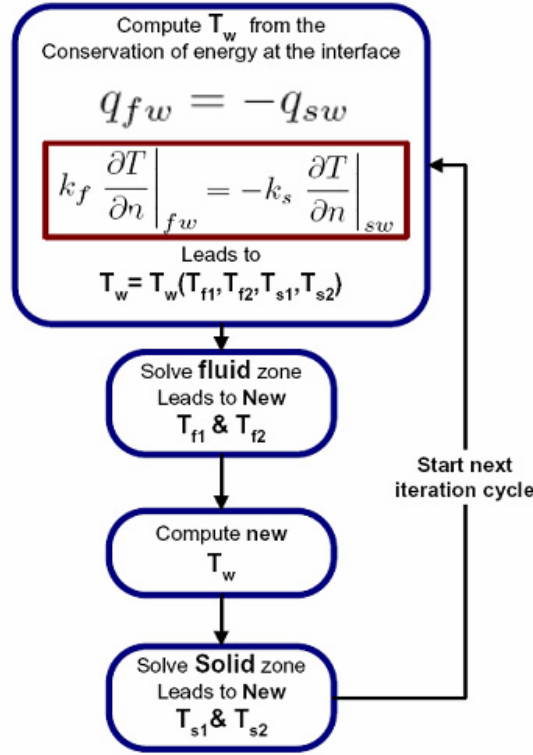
Compute $T_w$ from the Conservation of energy at the interface

$q_{fw} = -q_{sw}$

$k_f \left. \frac{\partial T}{\partial n} \right|_{fw} = -k_s \left. \frac{\partial T}{\partial n} \right|_{sw}$

Leads to

$T_w = T_w(T_{f1}, T_{f2}, T_{s1}, T_{s2})$

Solve **fluid** zone Leads to **New** $T_{f1}$ & $T_{f2}$

Compute **new** $T_w$

Solve **Solid** zone Leads to **New** $T_{s1}$& $T_{s2}$

Start next iteration cycle